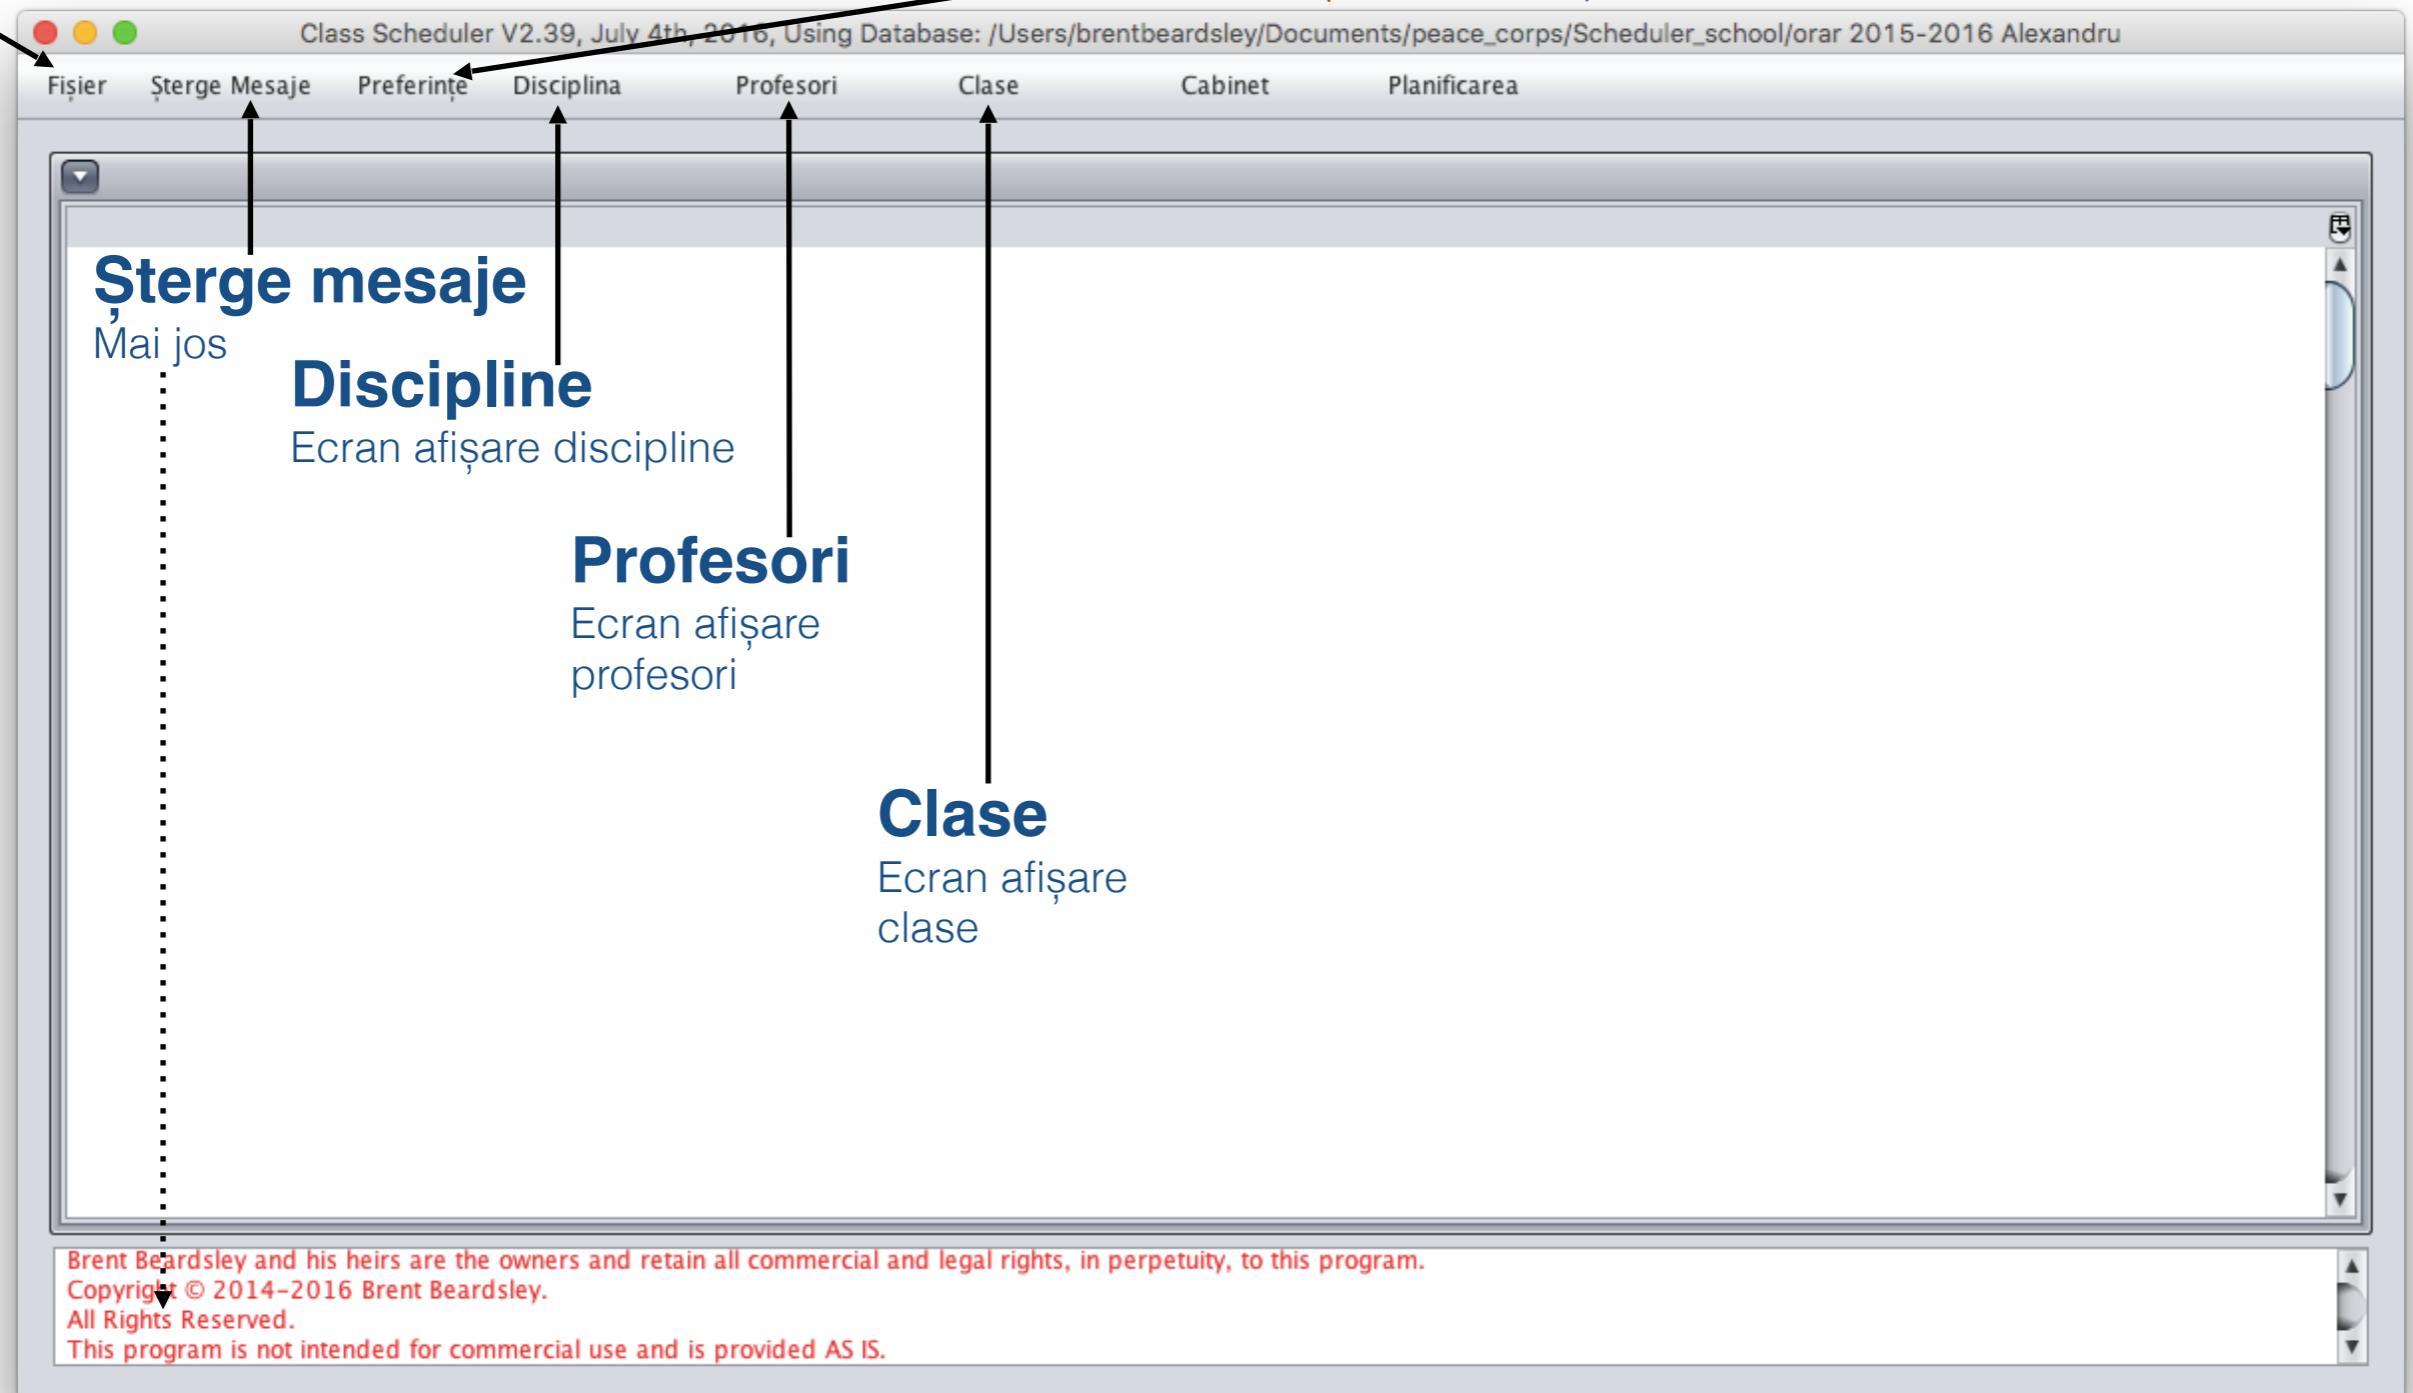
Class Scheduler V2.39, July 4th, 2016, Using Database: /Users/brentbeardsley/Documents/peace_corps/Scheduler_school/orar 2015-2016 Alexandru

Fișier Sterge Mesaje Preferințe Disciplina Profesori Clase Cabinet Planificarea

Șterge mesaje
Mai jos

Discipline
Ecran afișare discipline

Profesori
Ecran afișare profesori

Clase
Ecran afișare clase

Brent Beardsley and his heirs are the owners and retain all commercial and legal rights, in perpetuity, to this program.
Copyright © 2014-2016 Brent Beardsley.
All Rights Reserved.
This program is not intended for commercial use and is provided AS IS.